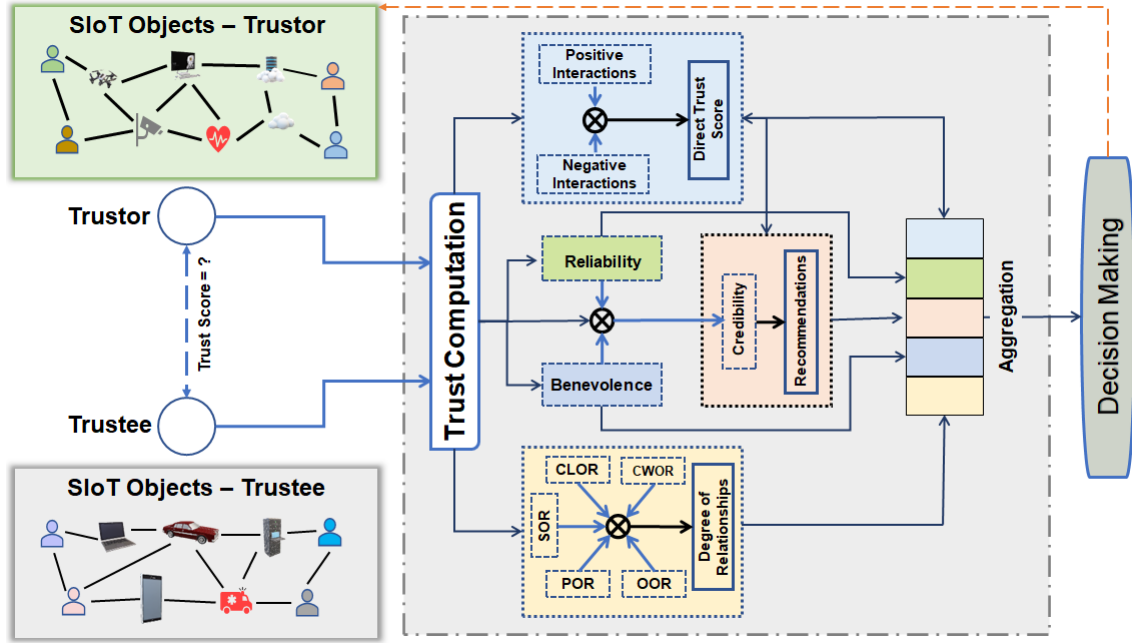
SIoT Objects – Trustor

Trustor

Trust Score = ?

Trustee

SIoT Objects – Trustee

Trust Computation

Positive Interactions

Negative Interactions

Direct Trust Score

Reliability

Benevolence

Credibility

Recommendations

CLOR

CWOR

SOR

POR

OOR

Degree of Relationships

Aggregation

Decision Making